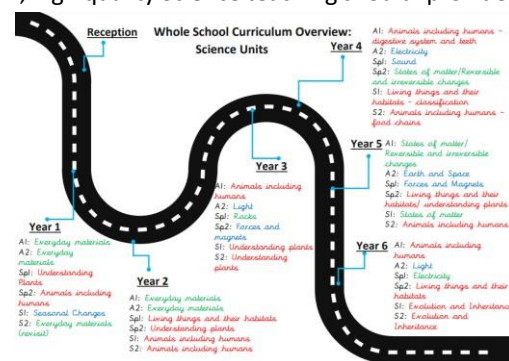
Reception

Whole School Curriculum Overview: Science Units

Year 4
A1: Animals including humans - digestive system and teeth
A2: Electricity
Sp1: Sound
Sp2: States of matter/Reversible and irreversible changes
S1: Living things and their habitats - classification
S2: Animals including humans - food chains

Year 3
A1: Animals including humans
A2: Light
Sp1: Rocks
Sp2: Forces and magnets
S1: Understanding plants
S2: Understanding plants

Year 5
A1: States of matter/ Reversible and irreversible changes
A2: Earth and Space
Sp1: Forces and Magnets
Sp2: Living things and their habitats/ understanding plants
S1: States of matter
S2: Animals including humans

Year 1
A1: Everyday materials
A2: Everyday materials
Sp1: Understanding Plants
Sp2: Animals including humans
S1: Seasonal Changes
S2: Everyday materials (revisit)

Year 2
A1: Everyday materials
A2: Everyday materials
Sp1: Living things and their habitats
Sp2: Understanding plants
S1: Animals including humans
S2: Animals including humans

Year 6
A1: Animals including humans
A2: Light
Sp1: Electricity
Sp2: Living things and their habitats
S1: Evolution and Inheritanc
S2: Evolution and Inheritance